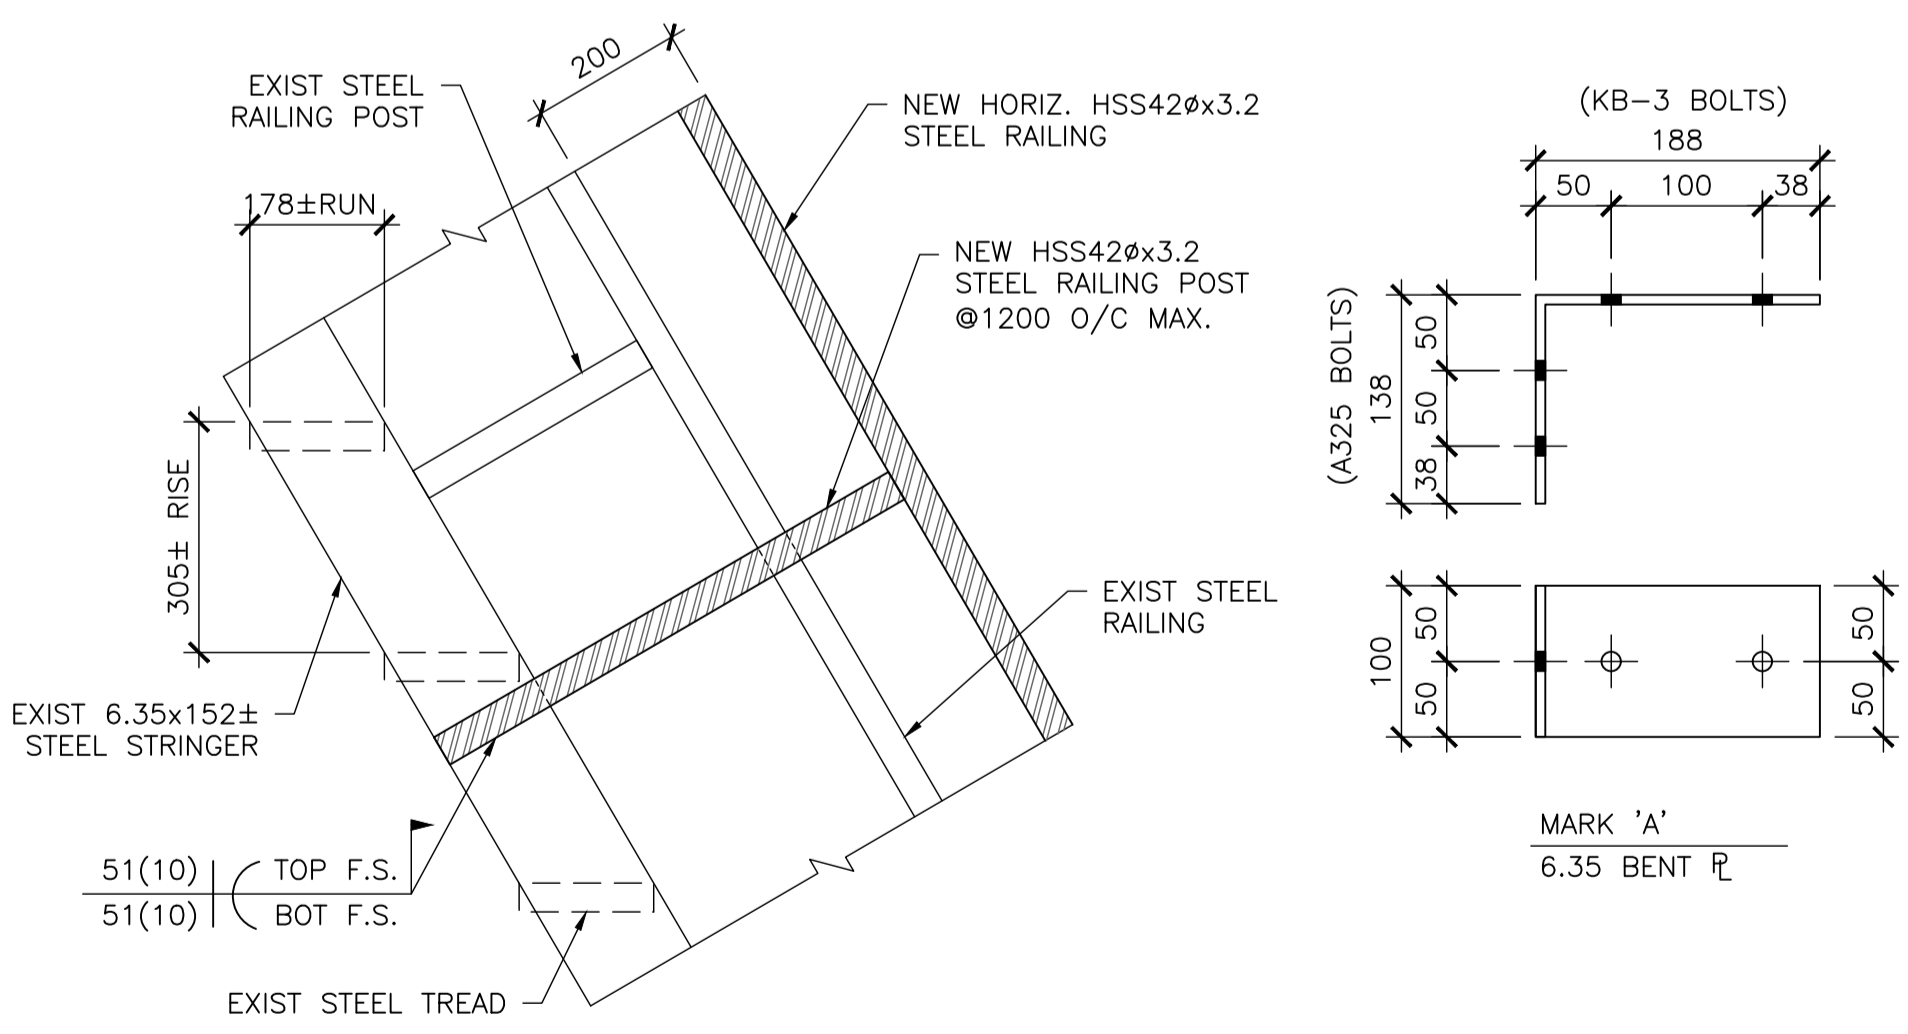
EXIST STEEL RAILING POST

200

NEW HORIZ. HSS42øx3.2 STEEL RAILING

178±RUN

NEW HSS42øx3.2 STEEL RAILING POST @1200 O/C MAX.

305± RISE

EXIST STEEL RAILING

EXIST 6.35x152± STEEL STRINGER

51(10) TOP F.S.
51(10) BOT F.S.

EXIST STEEL TREAD

(KB–3 BOLTS)
188
50 100 38

(A325 BOLTS)
138
50
50
38

100
50
50
50
50

MARK 'A'
6.35 BENT ℙ